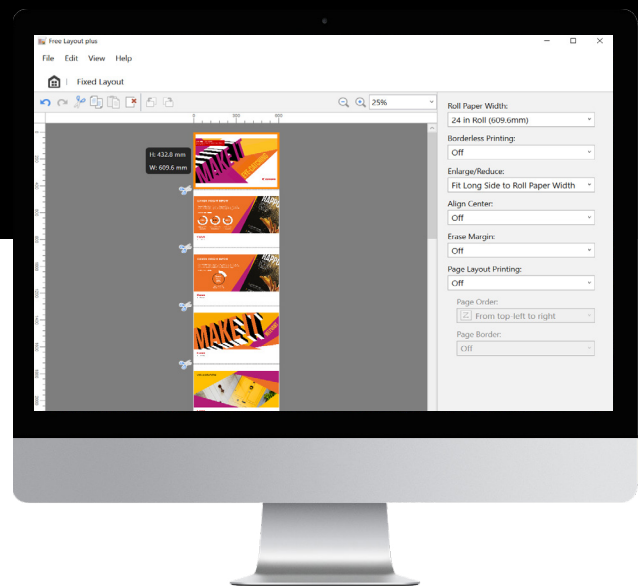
Free Layout plus

File Edit View Help

Fixed Layout

25%

H: 432.8 mm
W: 609.6 mm

MAKE IT

MAKE IT

Roll Paper Width:
24 in Roll (609.6mm)
Borderless Printing:
Off
Enlarge/Reduce:
Fit Long Side to Roll Paper Width
Align Center:
Off
Erase Margin:
Off
Page Layout Printing:
Off
Page Order:
From top-left to right
Page Border:
Off